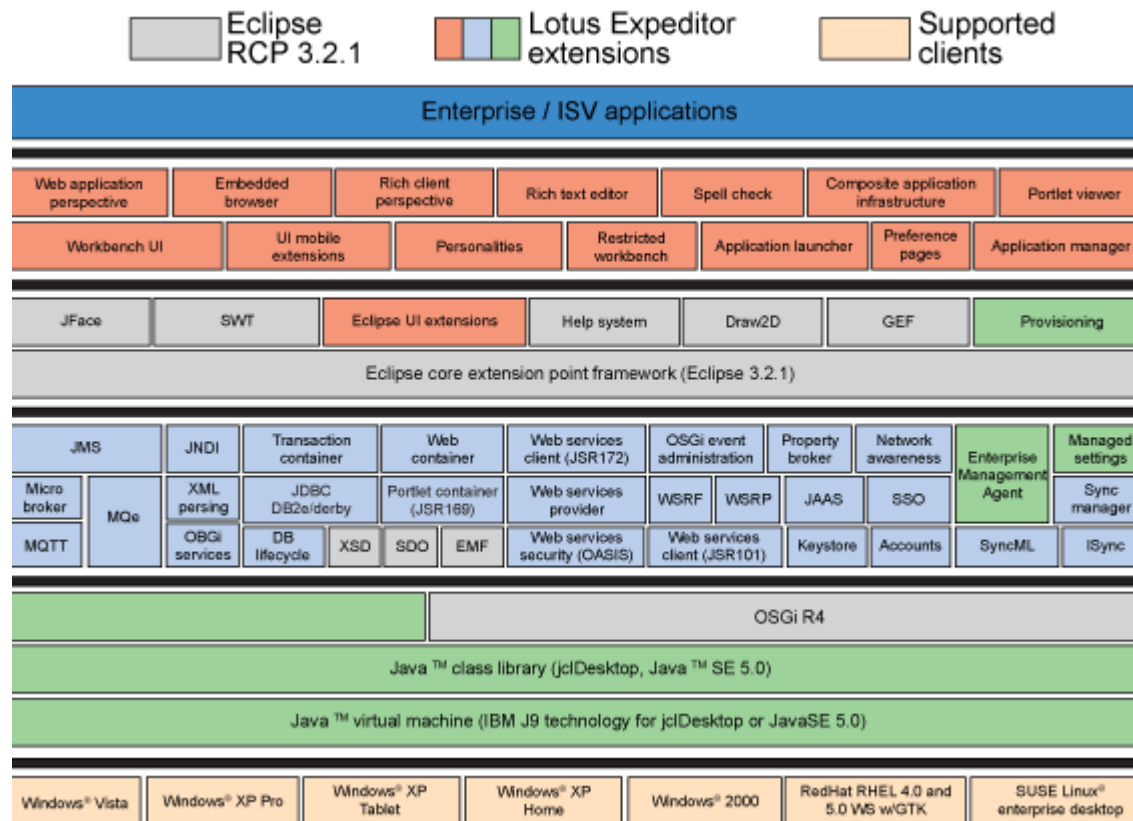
Eclipse RCP 3.2.1

Lotus Expeditor extensions

Supported clients

Enterprise / ISV applications

Web application perspective | Embedded browser | Rich client perspective | Rich text editor | Spell check | Composite application infrastructure | Portlet viewer

Workbench UI | UI mobile extensions | Personalities | Restricted workbench | Application launcher | Preference pages | Application manager

JFace | SWT | Eclipse UI extensions | Help system | Draw2D | GEF | Provisioning

Eclipse core extension point framework (Eclipse 3.2.1)

JMS | JNDI | Transaction container | Web container | Web services client (JSR172) | OSGi event administration | Property broker | Network awareness | Enterprise Management Agent | Managed settings

Micro broker | MQe | XML persing | JDBC DB2e/derby | Portlet container (JSR169) | Web services provider | WSRF | WSRP | JAAS | SSO | Sync manager

MQTT | OBGi services | DB lifecycle | XSD | SDO | EMF | Web services security (OASIS) | Web services client (JSR101) | Keystore | Accounts | SyncML | ISync

OSGi R4

Java ™ class library (jclDesktop, Java ™ SE 5.0)

Java ™ virtual machine (IBM J9 technology for jclDesktop or JavaSE 5.0)

Windows® Vista | Windows® XP Pro | Windows® XP Tablet | Windows® XP Home | Windows® 2000 | RedHat RHEL 4.0 and 5.0 WS w/GTK | SUSE Linux® enterprise desktop